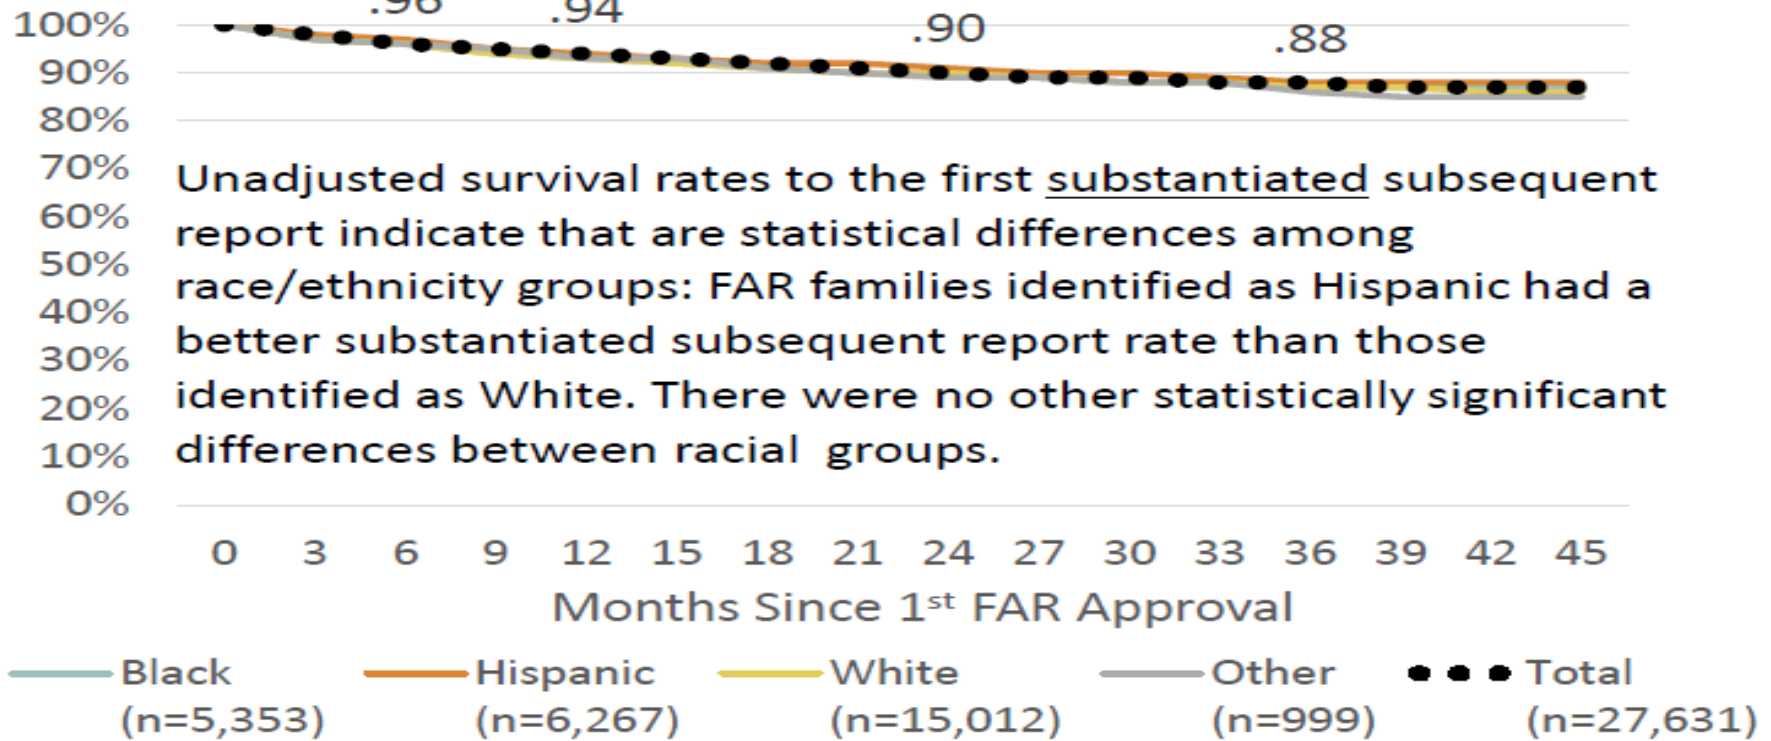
100%
90%
80%
70%
60%
50%
40%
30%
20%
10%
0%

.96 .94 .90 .88

Unadjusted survival rates to the first substantiated subsequent report indicate that are statistical differences among race/ethnicity groups: FAR families identified as Hispanic had a better substantiated subsequent report rate than those identified as White. There were no other statistically significant differences between racial groups.

0 3 6 9 12 15 18 21 24 27 30 33 36 39 42 45
Months Since 1$^{st}$ FAR Approval

Black (n=5,353)
Hispanic (n=6,267)
White (n=15,012)
Other (n=999)
Total (n=27,631)